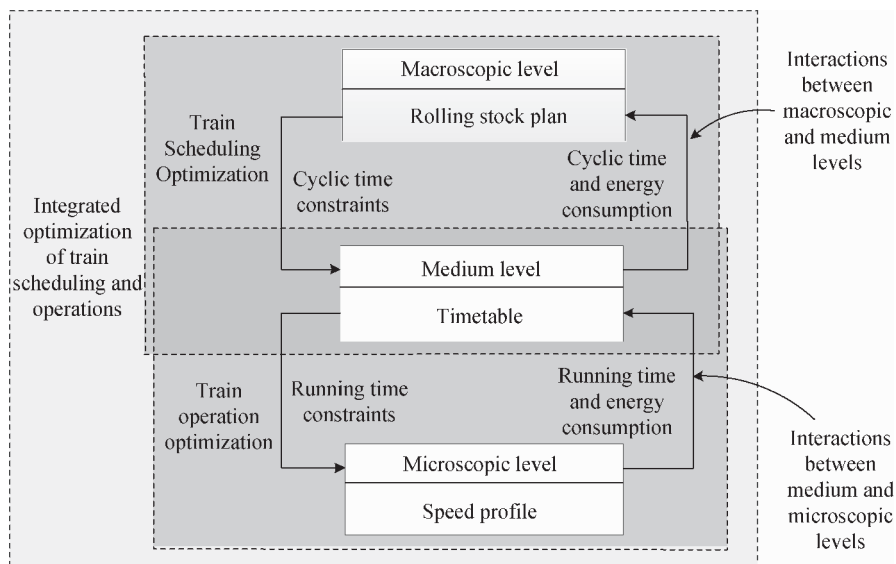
Macroscopic level

Rolling stock plan

Interactions between macroscopic and medium levels

Train Scheduling Optimization

Cyclic time constraints

Cyclic time and energy consumption

Integrated optimization of train scheduling and operations

Medium level

Timetable

Train operation optimization

Running time constraints

Running time and energy consumption

Microscopic level

Speed profile

Interactions between medium and microscopic levels